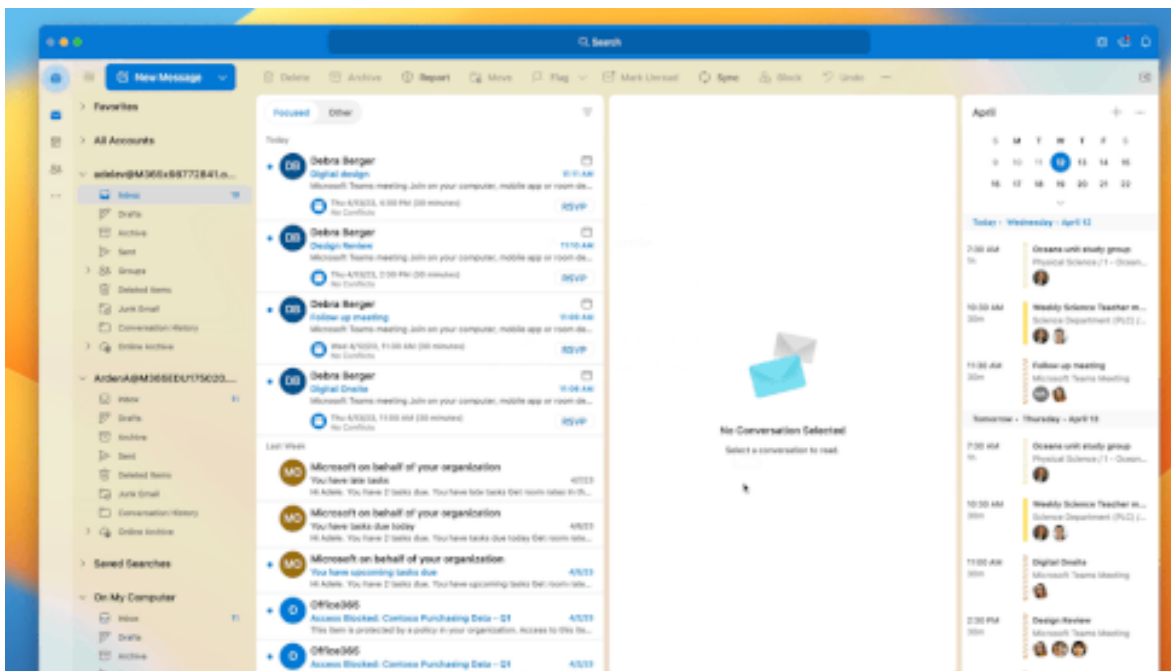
Search

New Message

Delete Archive Report Move Flag Mark Unread Sync Block Undo

Favorites
All Accounts
adelev@M365x66772841.o...
Inbox
Drafts
Archive
Sent
Groups
Deleted Items
Junk Email
Conversation History
Online Archive
ArdenA@M365EDU175020...
Inbox
Drafts
Archive
Sent
Deleted Items
Junk Email
Conversation History
Online Archive
Saved Searches
On My Computer
Inbox
Drafts
Archive

Focused Other

Today

DB Debra Berger
Digital design 11:11 AM
Microsoft Teams meeting Join on your computer, mobile app or room de...
Thu 4/13/23, 4:00 PM (30 minutes)
No Conflicts
RSVP

DB Debra Berger
Design Review 11:10 AM
Microsoft Teams meeting Join on your computer, mobile app or room de...
Thu 4/13/23, 2:30 PM (30 minutes)
No Conflicts
RSVP

DB Debra Berger
Follow up meeting 11:09 AM
Microsoft Teams meeting Join on your computer, mobile app or room de...
Wed 4/12/23, 11:00 AM (30 minutes)
No Conflicts
RSVP

DB Debra Berger
Digital Onsite 11:08 AM
Microsoft Teams meeting Join on your computer, mobile app or room de...
Thu 4/13/23, 11:00 AM (30 minutes)
No Conflicts
RSVP

Last Week

MO Microsoft on behalf of your organization
You have late tasks 4/7/23
Hi Adele, You have 2 tasks due. You have late tasks Get room notes in th...

MO Microsoft on behalf of your organization
You have tasks due today 4/6/23
Hi Adele, You have 2 tasks due. You have tasks due today Get room notes...

MO Microsoft on behalf of your organization
You have upcoming tasks due 4/5/23
Hi Adele, You have 2 tasks due. You have upcoming tasks due Get room...

O Office365
Access Blocked: Contoso Purchasing Data - Q1 4/5/23
This item is protected by a policy in your organization. Access to this fi...

O Office365
Access Blocked: Contoso Purchasing Data - Q1 4/5/23

No Conversation Selected
Select a conversation to read.

April
S M T W T F S
9 10 11 12 13 14 15
16 17 18 19 20 21 22

Today • Wednesday • April 12
7:00 AM 1h Oceans unit study group
Physical Science / 1 - Ocean...
10:30 AM 30m Weekly Science Teacher m...
Science Department (PLC) | ...
11:00 AM 30m Follow up meeting
Microsoft Teams Meeting

Tomorrow • Thursday • April 13
7:00 AM 1h Oceans unit study group
Physical Science / 1 - Ocean...
10:30 AM 30m Weekly Science Teacher m...
Science Department (PLC) | ...
11:00 AM 30m Digital Onsite
Microsoft Teams Meeting
2:30 PM 30m Design Review
Microsoft Teams Meeting